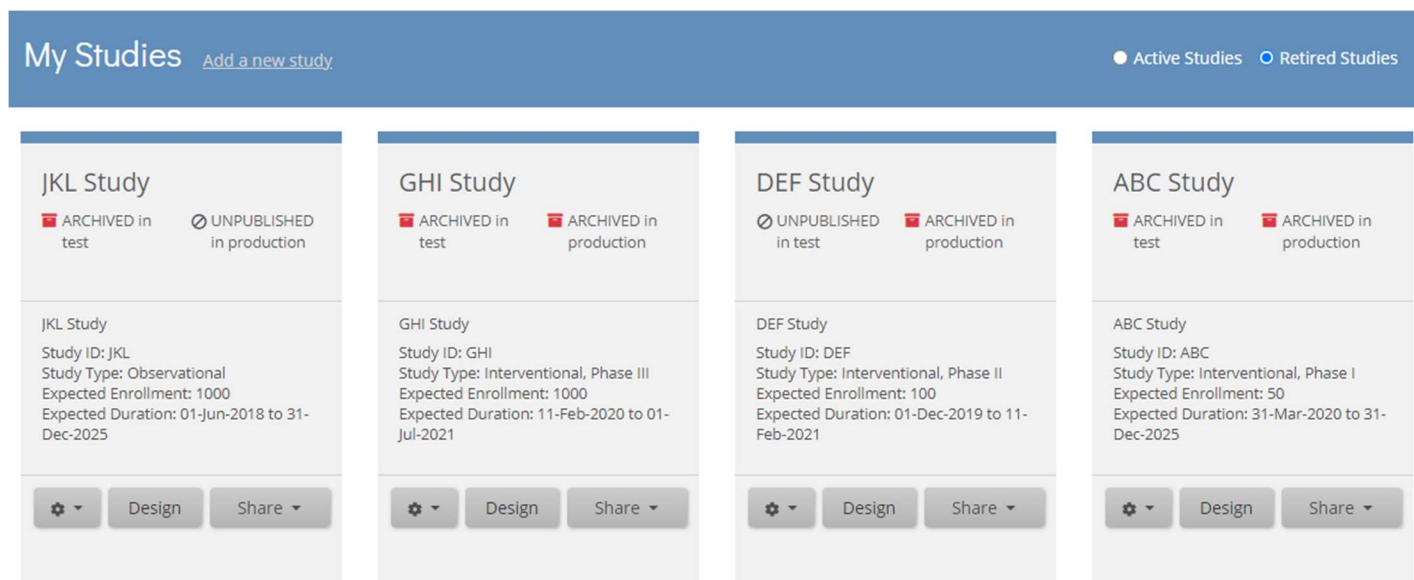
My Studies Add a new study

Active Studies Retired Studies

JKL Study

ARCHIVED in test

UNPUBLISHED in production

JKL Study

Study ID: JKL
Study Type: Observational
Expected Enrollment: 1000
Expected Duration: 01-Jun-2018 to 31-Dec-2025

Design Share

GHI Study

ARCHIVED in test

ARCHIVED in production

GHI Study

Study ID: GHI
Study Type: Interventional, Phase III
Expected Enrollment: 1000
Expected Duration: 11-Feb-2020 to 01-Jul-2021

Design Share

DEF Study

UNPUBLISHED in test

ARCHIVED in production

DEF Study

Study ID: DEF
Study Type: Interventional, Phase II
Expected Enrollment: 100
Expected Duration: 01-Dec-2019 to 11-Feb-2021

Design Share

ABC Study

ARCHIVED in test

ARCHIVED in production

ABC Study

Study ID: ABC
Study Type: Interventional, Phase I
Expected Enrollment: 50
Expected Duration: 31-Mar-2020 to 31-Dec-2025

Design Share